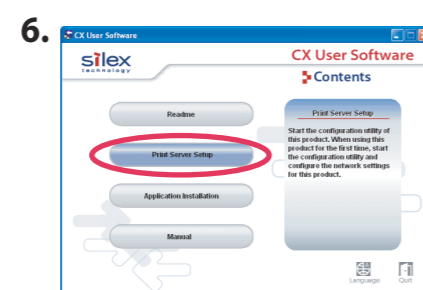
6.

CX User Software

silex technology

CX User Software

Contents

Readme

Print Server Setup

Application Installation

Manual

Print Server Setup

Start the configuration utility of this product. When using this product for the first time, start the configuration utility and configure the network settings for this product.

Language

Quit